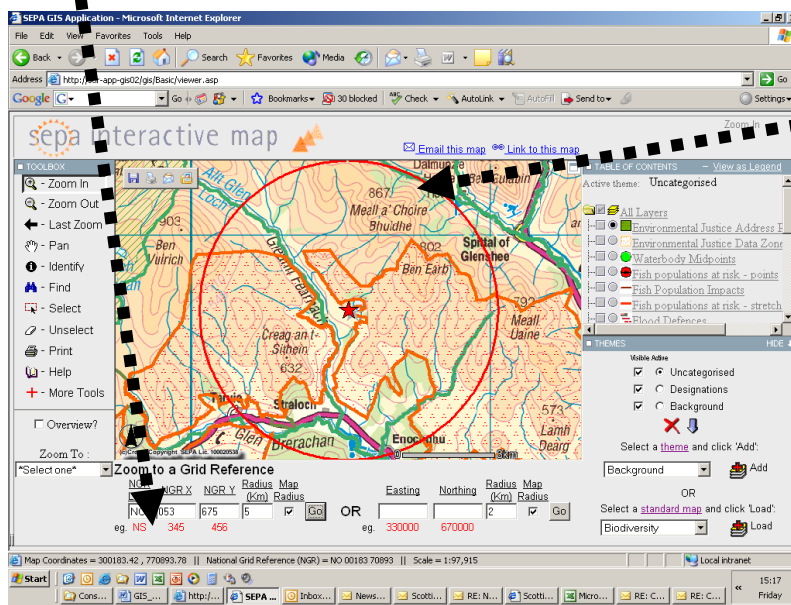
SEPA GIS Application - Microsoft Internet Explorer
File Edit View Favorites Tools Help
Back Search Favorites Media
Address http://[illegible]-app-gis02/gis/Basic/viewer.asp
Google G- Go Bookmarks 30 blocked Check AutoLink AutoFill Send to Settings
sepa interactive map
Zoom In
Email this map Link to this map
TOOLBOX
Zoom In
Zoom Out
Last Zoom
Pan
Identify
Find
Select
Unselect
Print
Help
More Tools
Overview?
Zoom To :
*Select one*
Alt Glen
903
Ben Vuirich
867
Meall a' Choire Bhuidhe
902
Ben Earb
Spittal of Glenshee
Meall Uaine
Creag an t-Sithein
632
Straloch
Enochdhu
Glen Brerachan
573
Lamh Dearg
Dalmunzie
Gulabin
3km
©Crown Copyright SEPA Lic 100020538
TABLE OF CONTENTS View as Legend
Active theme: Uncategorised
All Layers
Environmental Justice Address P
Environmental Justice Data Zone
Waterbody Midpoints
Fish populations at risk - points
Fish Population Impacts
Fish populations at risk - stretch
Flood Defences
THEMES HIDE
Visible Active
Uncategorised
Designations
Background
Select a theme and click 'Add':
Background
Add
OR
Select a standard map and click 'Load':
Biodiversity
Load
Zoom to a Grid Reference
NGR NGR X NGR Y Radius (Km) Map Radius
NO 053 675 5 Go
eg. NS 345 456
OR
Easting Northing Radius (Km) Map Radius
2 Go
eg. 330000 670000
Map Coordinates = 300183.42 , 770893.78 || National Grid Reference (NGR) = NO 00183 70893 || Scale = 1:97,915
Local intranet
Start
Cons... GIS_... http:/... SEPA ... Inbox... News... Scotti... RE: N... Scotti... Micro... RE: C... RE: C...
15:17
Friday